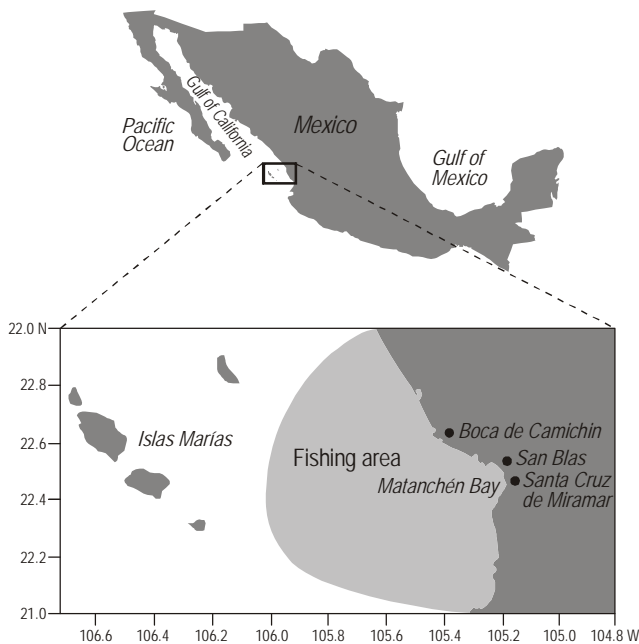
Pacific Ocean

Gulf of California

Mexico

Gulf of Mexico

22.0 N
22.8
22.6
22.4
22.2
21.0

Islas Marías

Fishing area

Matanchén Bay

Boca de Camichin

San Blas

Santa Cruz de Miramar

106.6 106.4 106.2 106.0 105.8 105.6 105.4 105.2 105.0 104.8 W